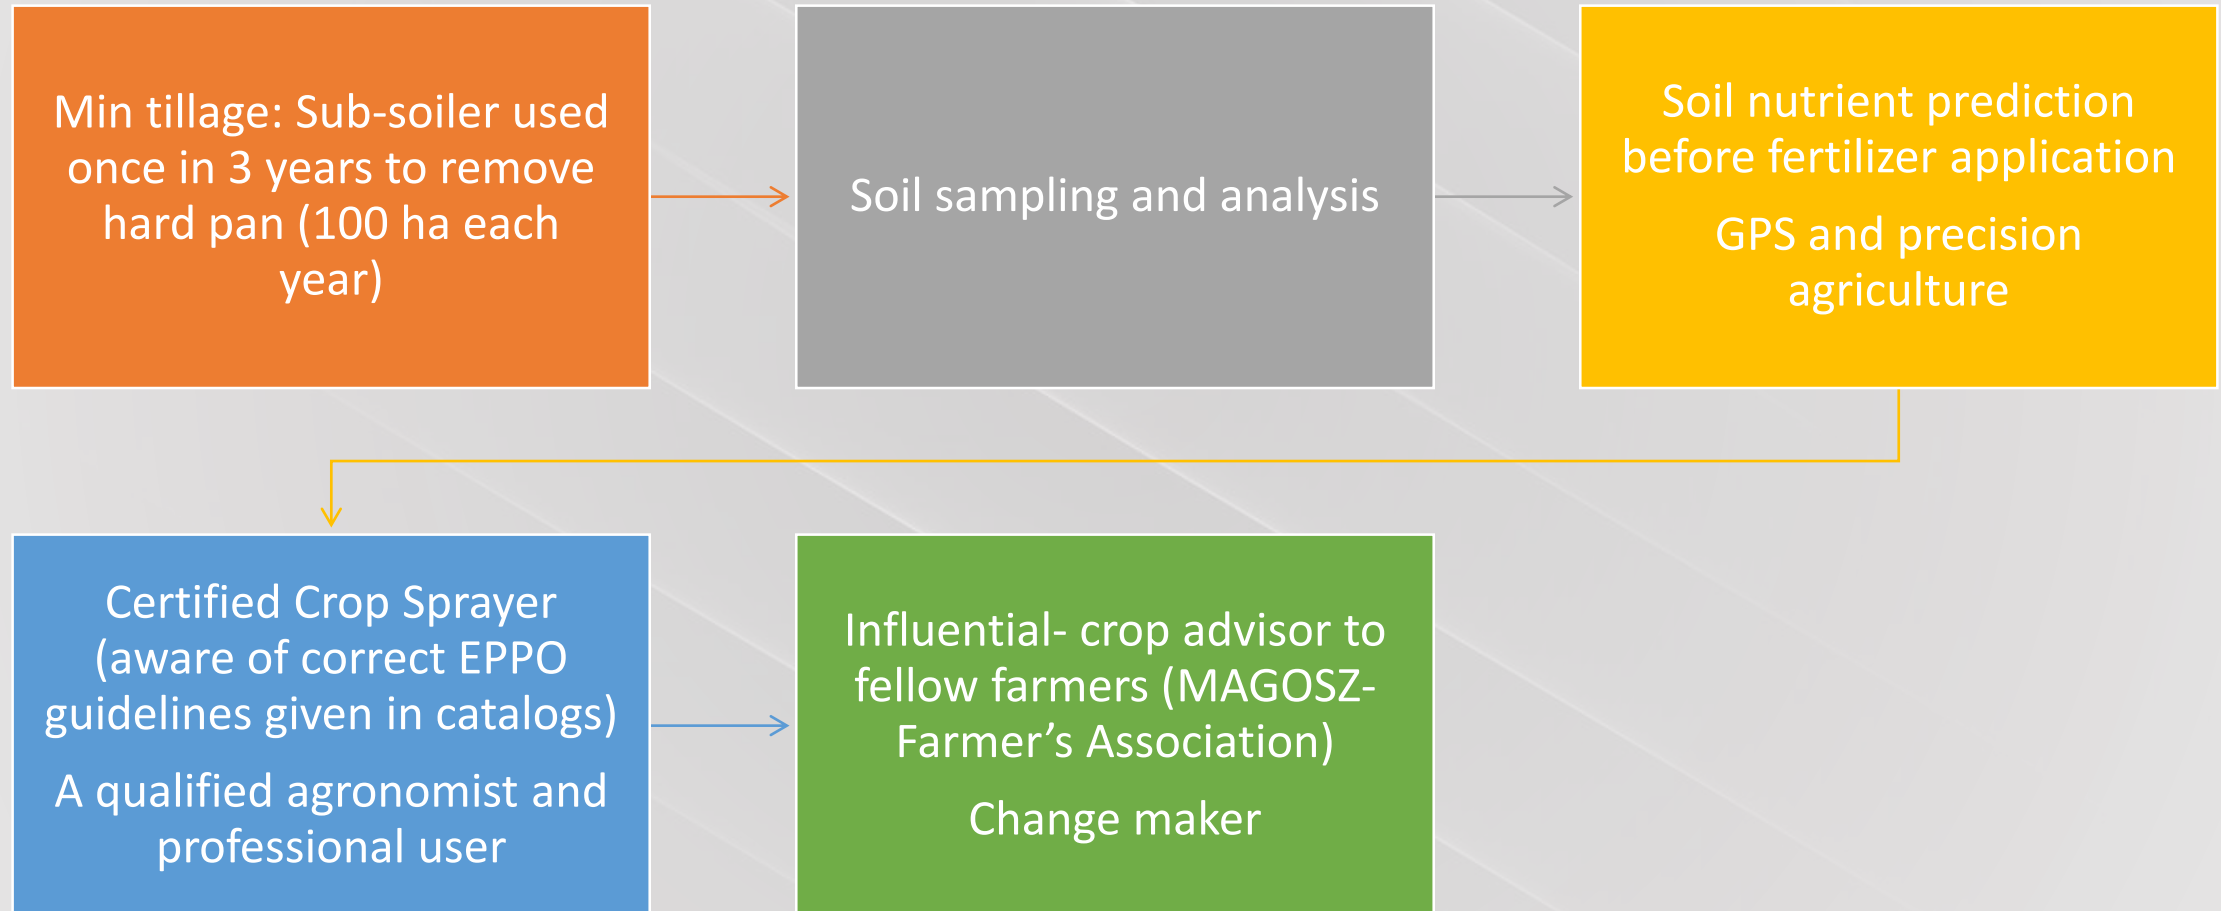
Min tillage: Sub-soiler used once in 3 years to remove hard pan (100 ha each year)

Soil sampling and analysis

Soil nutrient prediction before fertilizer application

GPS and precision agriculture

Certified Crop Sprayer (aware of correct EPPO guidelines given in catalogs)

A qualified agronomist and professional user

Influential- crop advisor to fellow farmers (MAGOSZ- Farmer’s Association)

Change maker